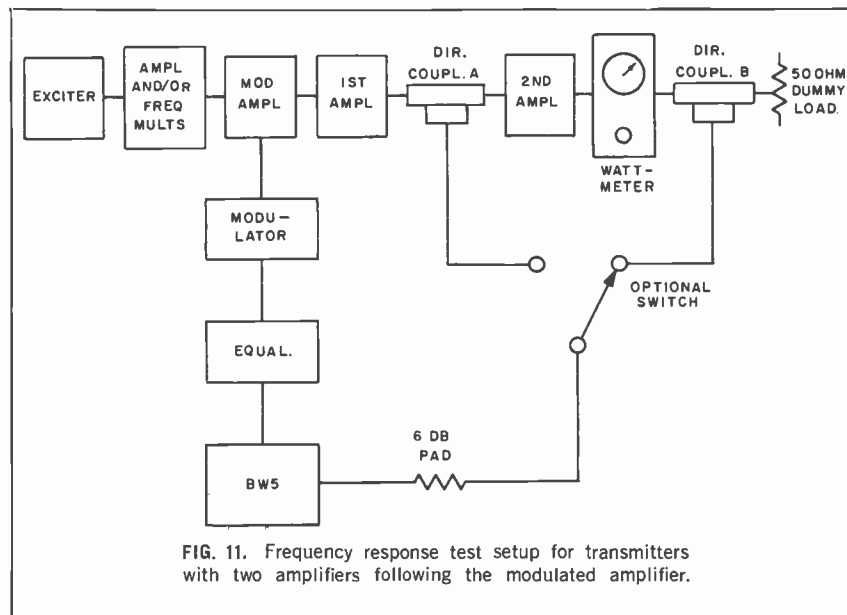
EXCITER

AMPL AND/OR FREQ MULTS

MOD AMPL

1ST AMPL

DIR. COUPL. A

2ND AMPL

WATT-METER

DIR. COUPL. B

50 OHM DUMMY LOAD

MODU-LATOR

EQUAL.

OPTIONAL SWITCH

6 DB PAD

BW5

FIG. 11. Frequency response test setup for transmitters with two amplifiers following the modulated amplifier.